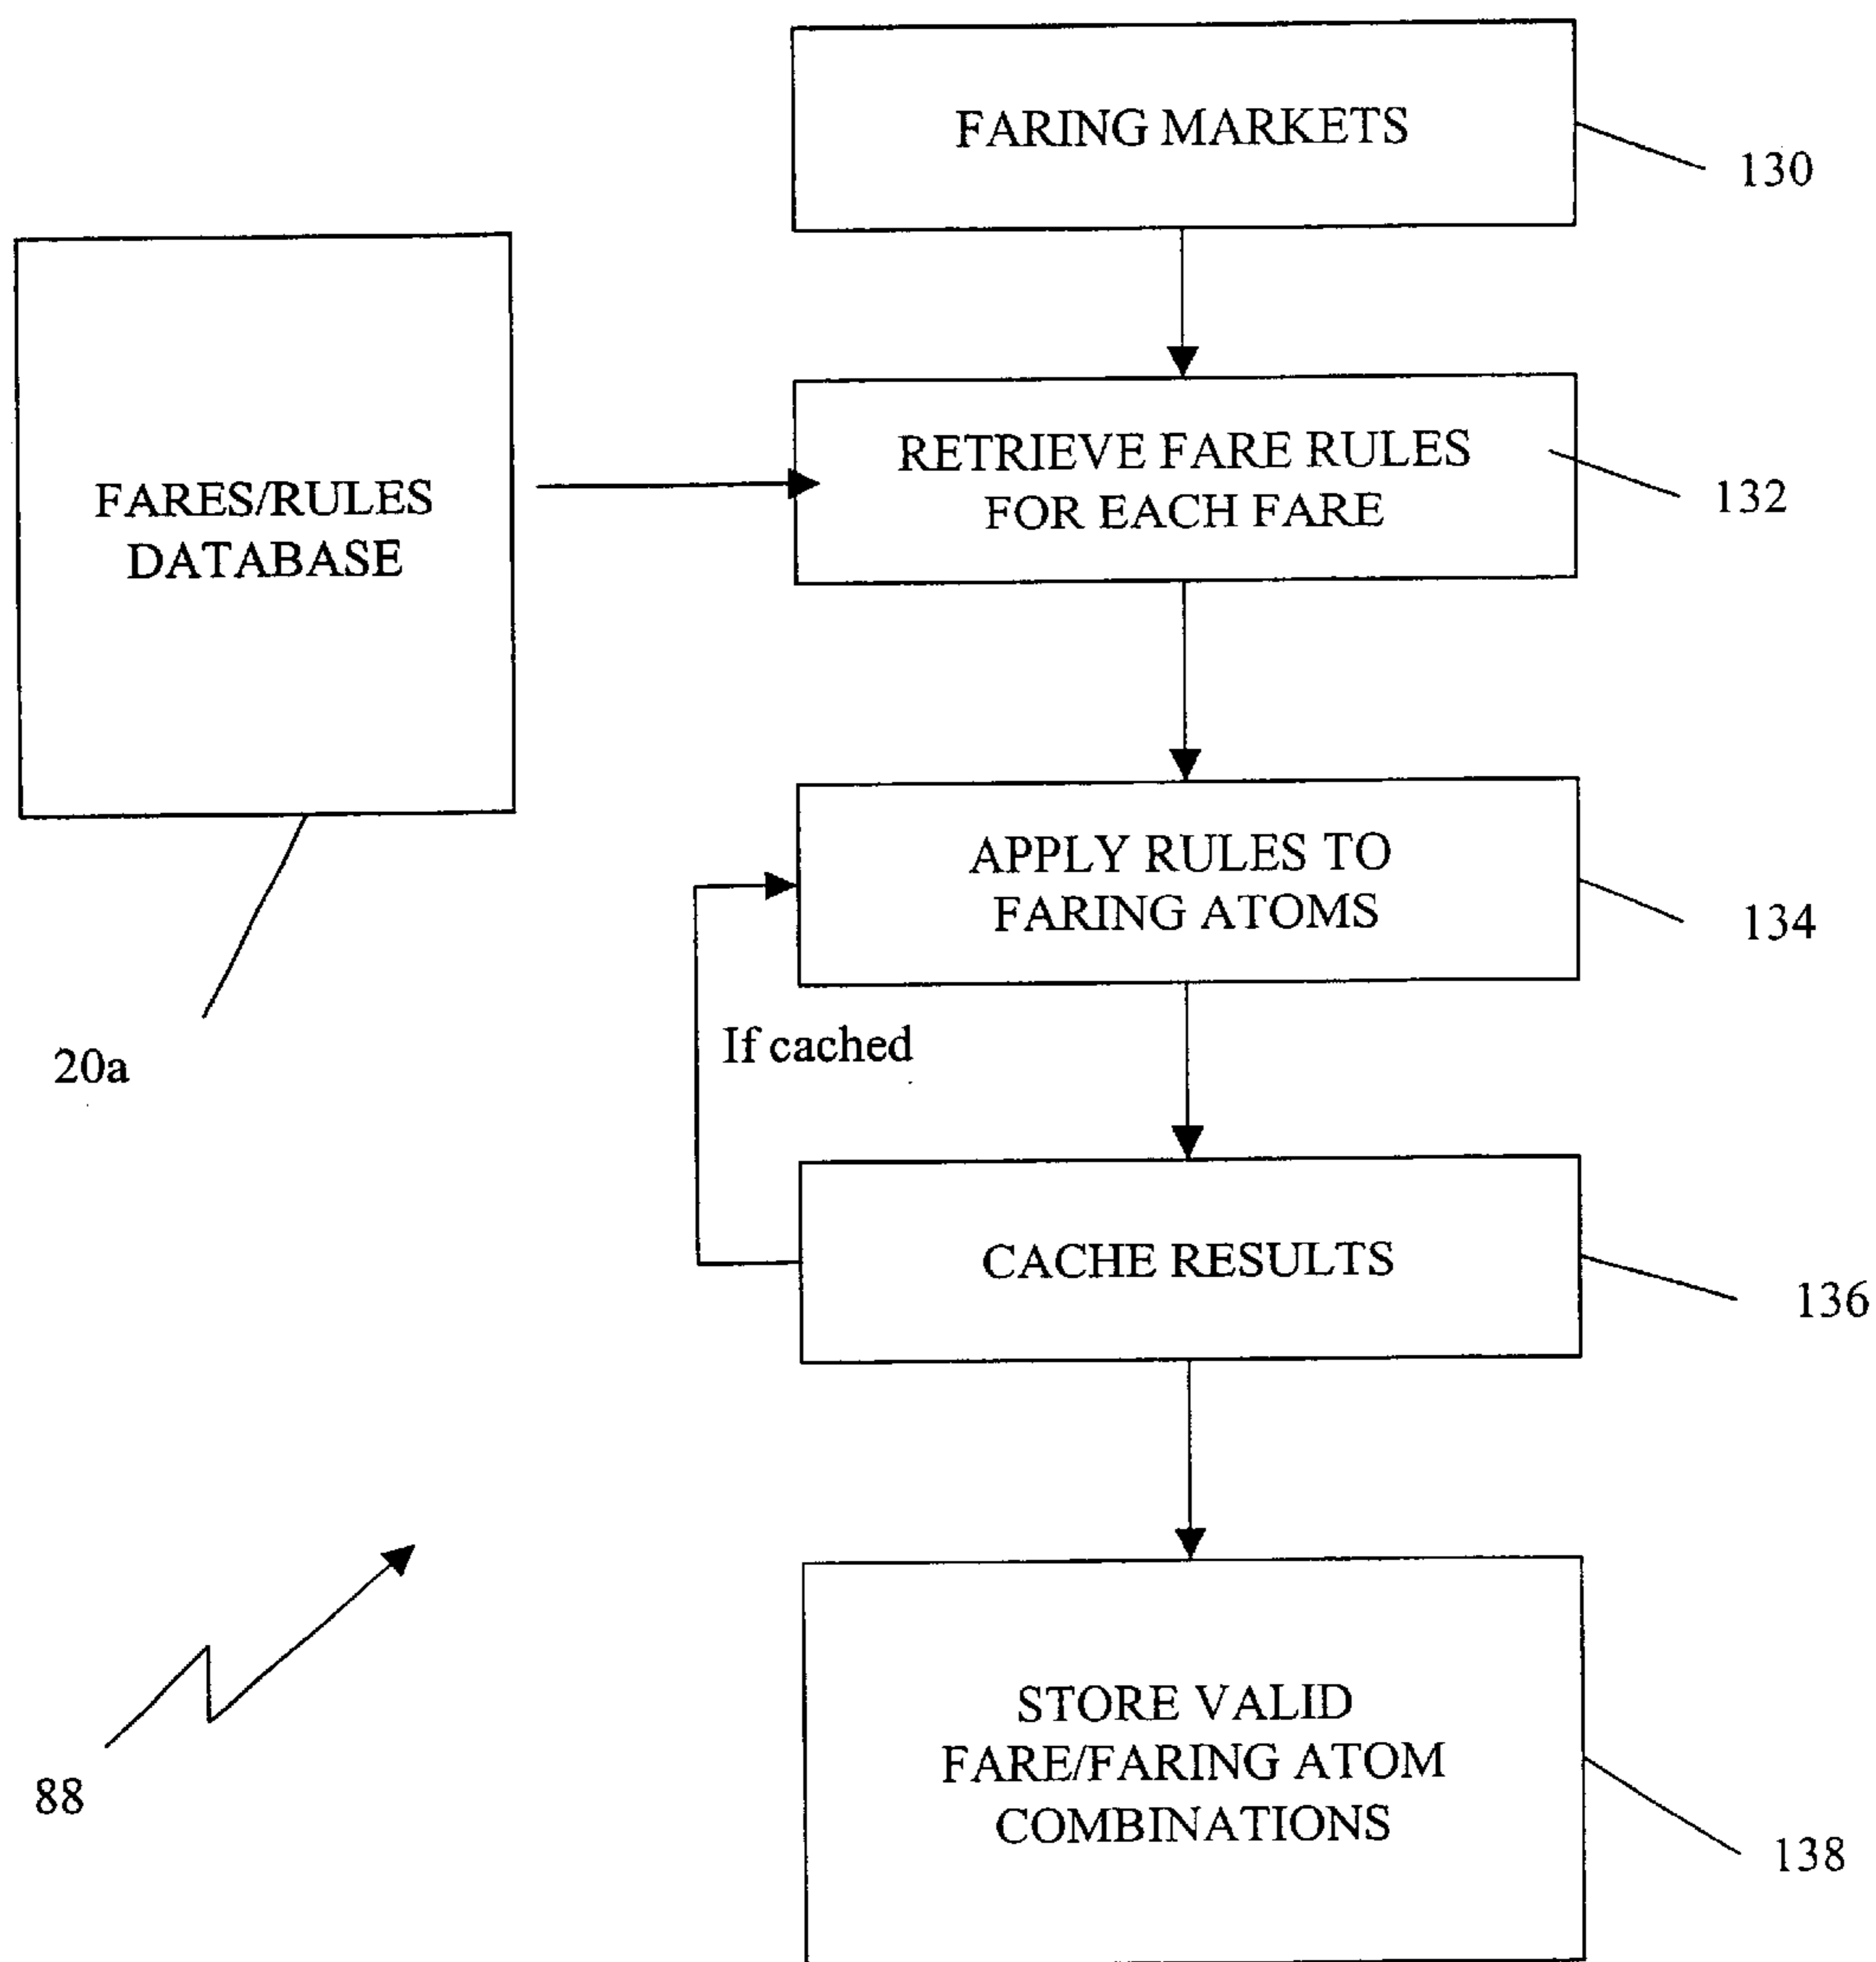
FARING MARKETS

130

FARES/RULES DATABASE

RETRIEVE FARE RULES FOR EACH FARE

132

APPLY RULES TO FARING ATOMS

134

If cached

20a

CACHE RESULTS

136

STORE VALID FARE/FARING ATOM COMBINATIONS

138

88